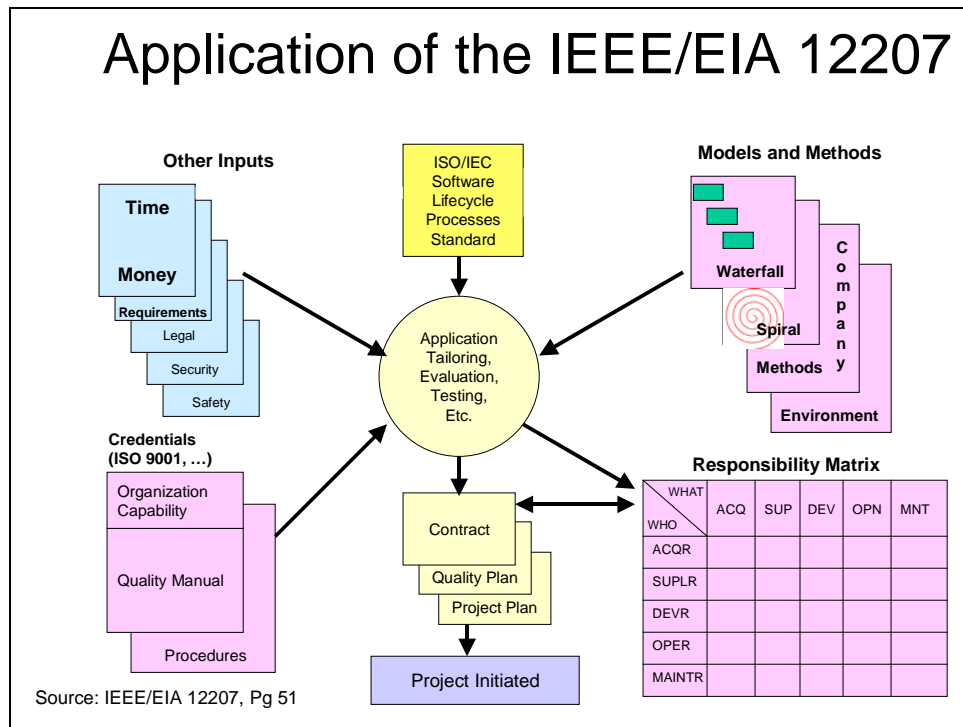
Application of the IEEE/EIA 12207

Other Inputs

Time

Money

Requirements

Legal

Security

Safety

ISO/IEC Software Lifecycle Processes Standard

Models and Methods

Waterfall

Spiral

Methods

Company

Environment

Application Tailoring, Evaluation, Testing, Etc.

Credentials (ISO 9001, …)

Organization Capability

Quality Manual

Procedures

Contract

Quality Plan

Project Plan

Project Initiated

Responsibility Matrix

| WHAT / WHO | ACQ | SUP | DEV | OPN | MNT |
|---|---|---|---|---|---|
| ACQR | | | | | |
| SUPLR | | | | | |
| DEVR | | | | | |
| OPER | | | | | |
| MAINTR | | | | | |

Source: IEEE/EIA 12207, Pg 51